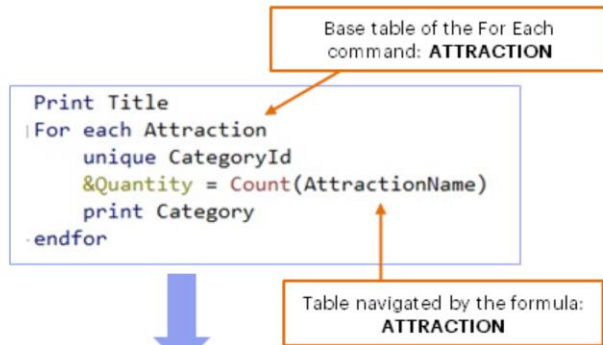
Base table of the For Each command: **ATTRACTION**

Print Title
For each Attraction
unique CategoryId
&Quantity = Count(AttractionName)
print Category
endfor

Table navigated by the formula: **ATTRACTION**